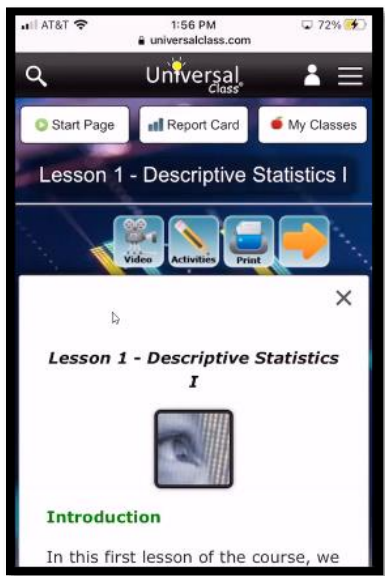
AT&T
1:56 PM
72%
universalclass.com

Universal Class

Start Page
Report Card
My Classes

Lesson 1 - Descriptive Statistics I

Video
Activities
Print

×

Lesson 1 - Descriptive Statistics I

Introduction

In this first lesson of the course, we